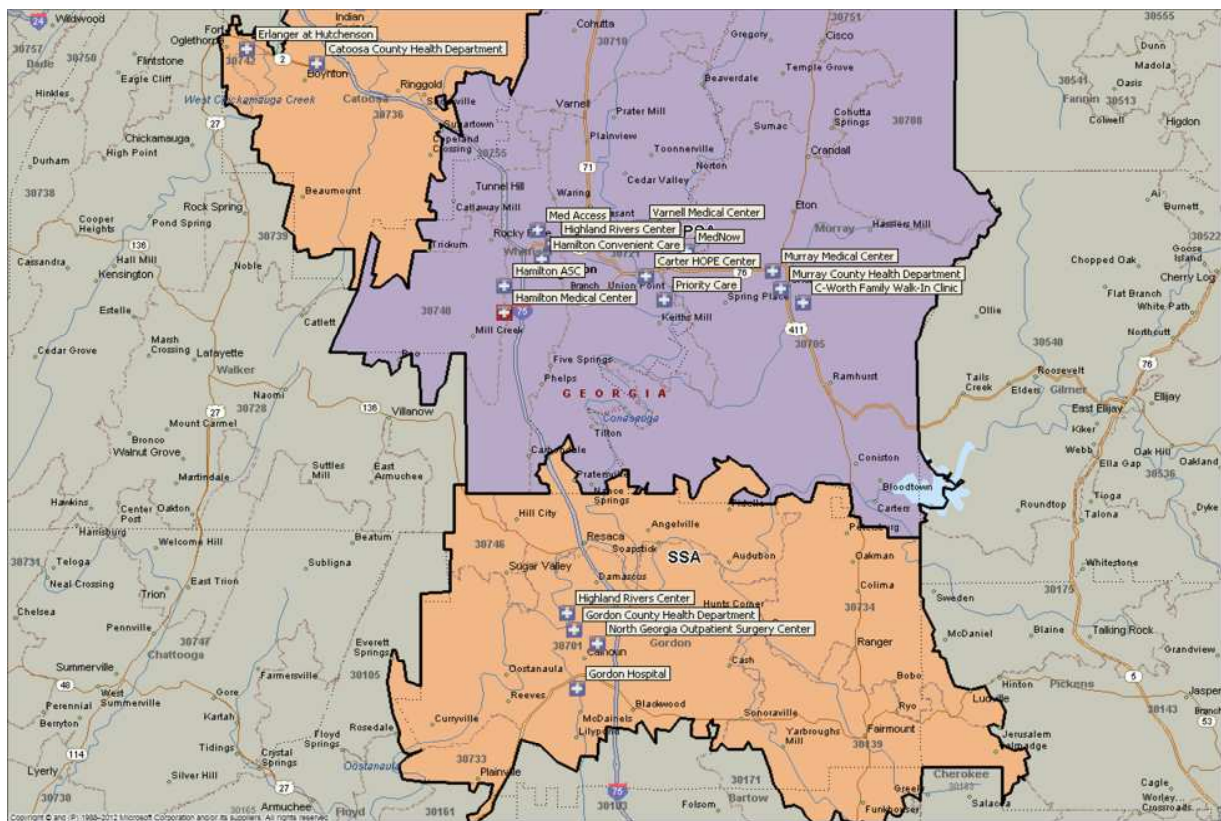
Wildwood
Fort Oglethorpe
Indian
Erlanger at Hutchenson
Catoosa County Health Department
30757
Dade
30750
Flintstone
30742
Boynton
Hinkles
Eagle Cliff
Ringgold
West Chickamauga Creek
Catoosa
30736
Chickamauga
High Point
Durham
Beaumount
30738
Rock Spring
Cooper Heights
Pond Spring
30739
Cassandra
Hall Mill
Kensington
Noble
Estelle
Catlett
Cedar Grove
Marsh Crossing
Lafayette
Walker
Naomi
30728
Mount Carmel
Villanow
Bronco
Walnut Grove
Martindale
Suttles Mill
East Armuchee
Hawkins
Center Post
Oakton
Harrisburg
Welcome Hill
Beatum
30731
Teloga
Subligna
Neal Crossing
East Trion
Trion
Chelsea
Pennville
30747
Chattooga
Everett Springs
Summerville
Farmersville
30105
West Summerville
Perennial
Gore
Berryton
Kartah
Rosedale
Tidings
Floyd Springs
Cristal Springs
Lyerly
Silver Hill
Oostanaula
30730
30165
Armuchee
Floyd
30161
Cohutta
30751
Gregory
Cisco
30710
Beaverdale
Temple Grove
Varnell
Prater Mill
Cohutta Springs
30708
Sumac
Plainview
Toonnerville
Norton
Crandall
30755
Cedar Valley
Tunnel Hill
Waring
Callaway Mill
Eton
Med Access
Varnell Medical Center
Murray
Hassler Mill
Highland Rivers Center
Rocky
Hamilton Convenient Care
MedNow
Trickum
Carter HOPE Center
Murray Medical Center
Hamilton ASC
Murray County Health Department
Branch
Union Point
Priority Care
Spring Place
C-Worth Family Walk-In Clinic
Hamilton Medical Center
30740
Mill Creek
Keiths Mill
411
30705
Five Springs
Phelps
Ramhurst
GEORGIA
Conasauga
Tilton
Coniston
Bloodtown
Carters
30746
Hill City
Resaca
Angelville
Soapstick
SSA
Audubon
Sugar Valley
Damascus
Oakman
Colima
Highland Rivers Center
Gordon County Health Department
Hunts Corner
30734
North Georgia Outpatient Surgery Center
30701
Calhoun
Ranger
Oostanaula
Cash
Gordon
Gordon Hospital
Bobo
Reeves
Blackwood
Ryo
Curryville
McDaniels
Lilypond
Sonoraville
Yarbroughs Mill
Fairmount
30139
30733
Plainville
30171
Bartow
30103
Folsom
Funkhouser
Chopped Oak
Cherry Log
Flat Branch
White Path
Northcutt
Ollie
30540
Tails Creek
Ellijay
Roosevelt
Elders
Gilmer
East Ellijay
Kiker
Webb
Oak Hill
Ella Gap
Oakland
30536
Roundtop
Tioga
Talona
Dyke
Whitestone
Sweden
30175
McDaniel
Blaine
Talking Rock
Grandview
Hinton
Pickens
Jasper
Ludville
30143
Jerusalem
Talmadge
Cherokee
Cagle
Worley Crossroads
Salacoa
30555
Dunn
Madola
30541
Oasis
Fannin
30513
Colwell
Higdon
Ai
Burnett
30522
Goose Island
Copyright © and (P) 1988–2012 Microsoft Corporation and/or its suppliers. All rights reserved.